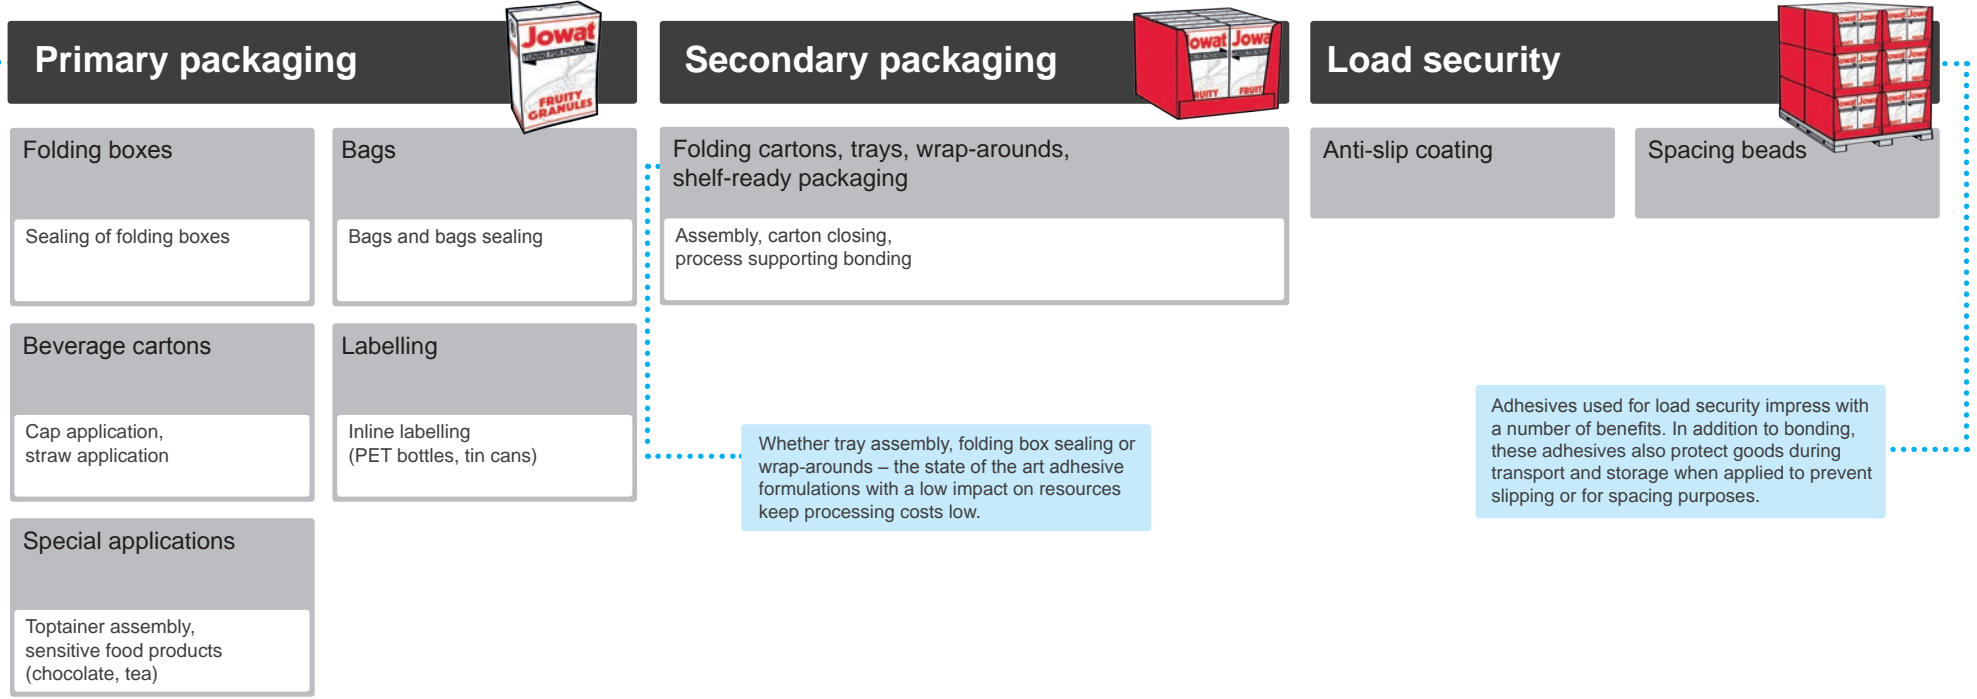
Primary packaging

Jowat
FRUITY GRANULES

Folding boxes

Sealing of folding boxes

Bags

Bags and bags sealing

Beverage cartons

Cap application, straw application

Labelling

Inline labelling (PET bottles, tin cans)

Special applications

Toptainer assembly, sensitive food products (chocolate, tea)

Secondary packaging

owat Jowa
RUITY FRUIT

Folding cartons, trays, wrap-arounds, shelf-ready packaging

Assembly, carton closing, process supporting bonding

Whether tray assembly, folding box sealing or wrap-arounds – the state of the art adhesive formulations with a low impact on resources keep processing costs low.

Load security

Anti-slip coating

Spacing beads

Adhesives used for load security impress with a number of benefits. In addition to bonding, these adhesives also protect goods during transport and storage when applied to prevent slipping or for spacing purposes.